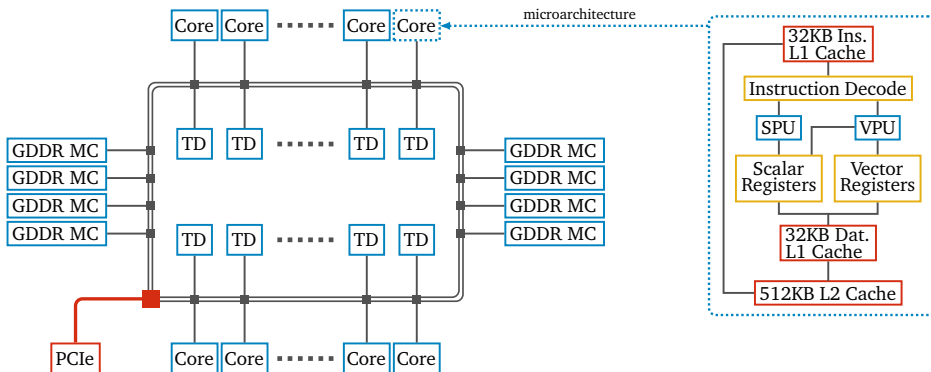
Core Core ...... Core Core

microarchitecture

TD TD ...... TD TD

GDDR MC
GDDR MC
GDDR MC
GDDR MC

GDDR MC
GDDR MC
GDDR MC
GDDR MC

TD TD ...... TD TD

PCIe

Core Core ...... Core Core

32KB Ins. L1 Cache

Instruction Decode

SPU

VPU

Scalar Registers

Vector Registers

32KB Dat. L1 Cache

512KB L2 Cache